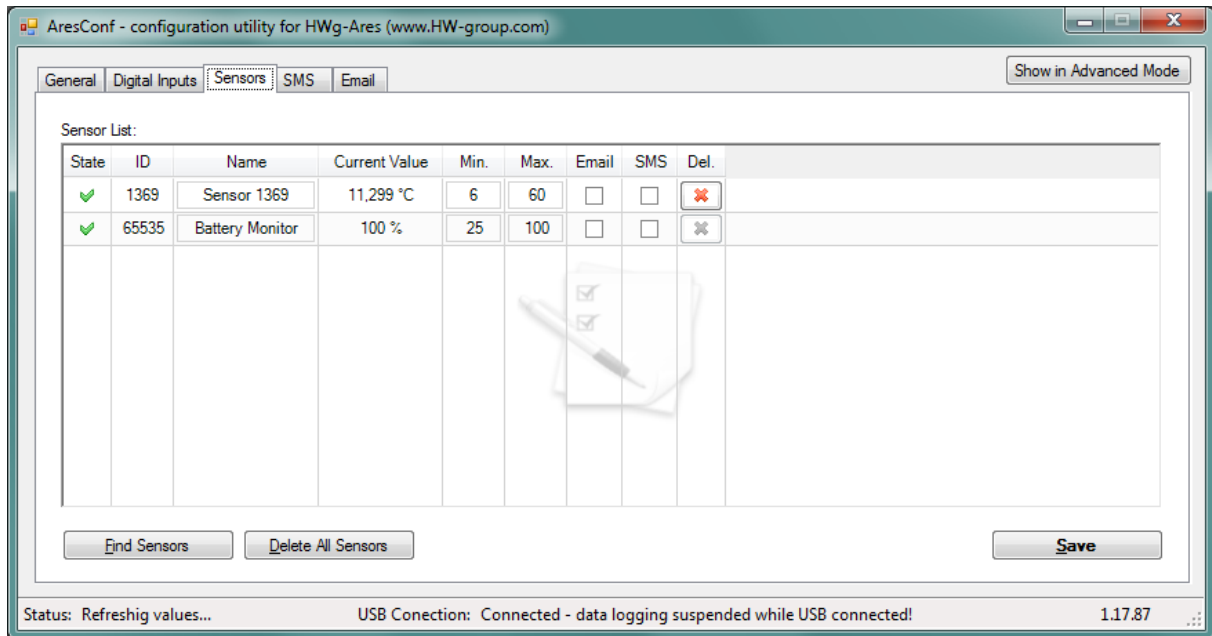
AresConf - configuration utility for HWg-Ares (www.HW-group.com)

General | Digital Inputs | Sensors | SMS | Email

Show in Advanced Mode

Sensor List:

| State | ID | Name | Current Value | Min. | Max. | Email | SMS | Del. |
|---|---|---|---|---|---|---|---|---|
| | 1369 | Sensor 1369 | 11,299 °C | 6 | 60 | | | |
| | 65535 | Battery Monitor | 100 % | 25 | 100 | | | |

Find Sensors

Delete All Sensors

Save

Status: Refreshig values...

USB Conection: Connected - data logging suspended while USB connected!

1.17.87